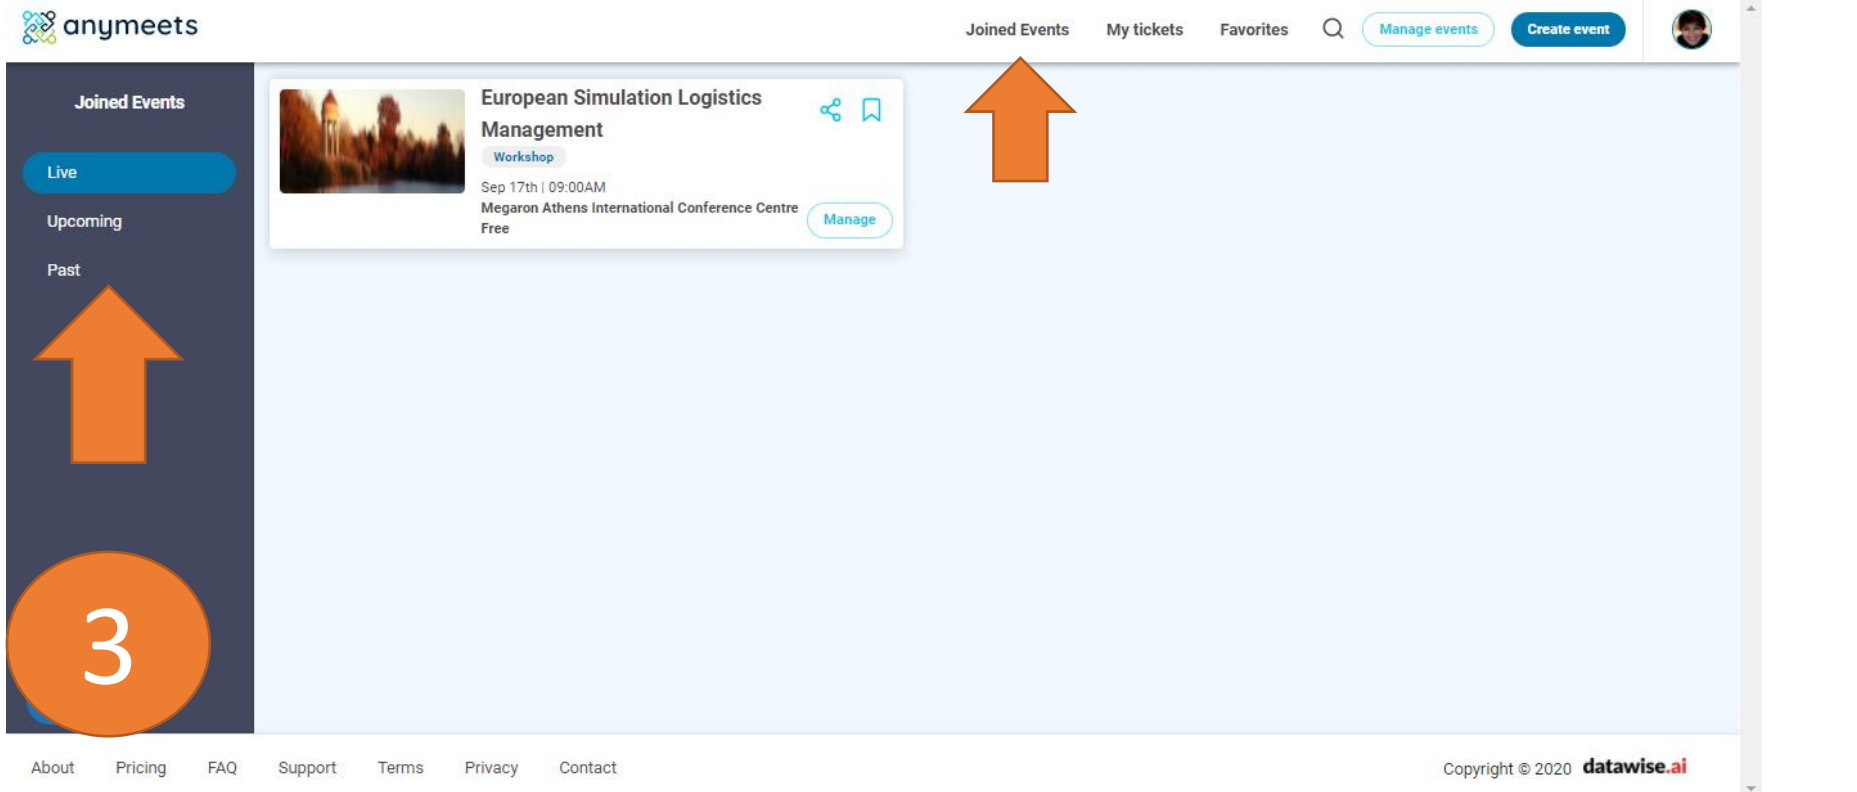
anymeets

Joined Events My tickets Favorites Manage events Create event

Joined Events

Live

Upcoming

Past

European Simulation Logistics Management

Workshop

Sep 17th | 09:00AM

Megaron Athens International Conference Centre

Free

Manage

3

About Pricing FAQ Support Terms Privacy Contact

Copyright © 2020 datawise.ai